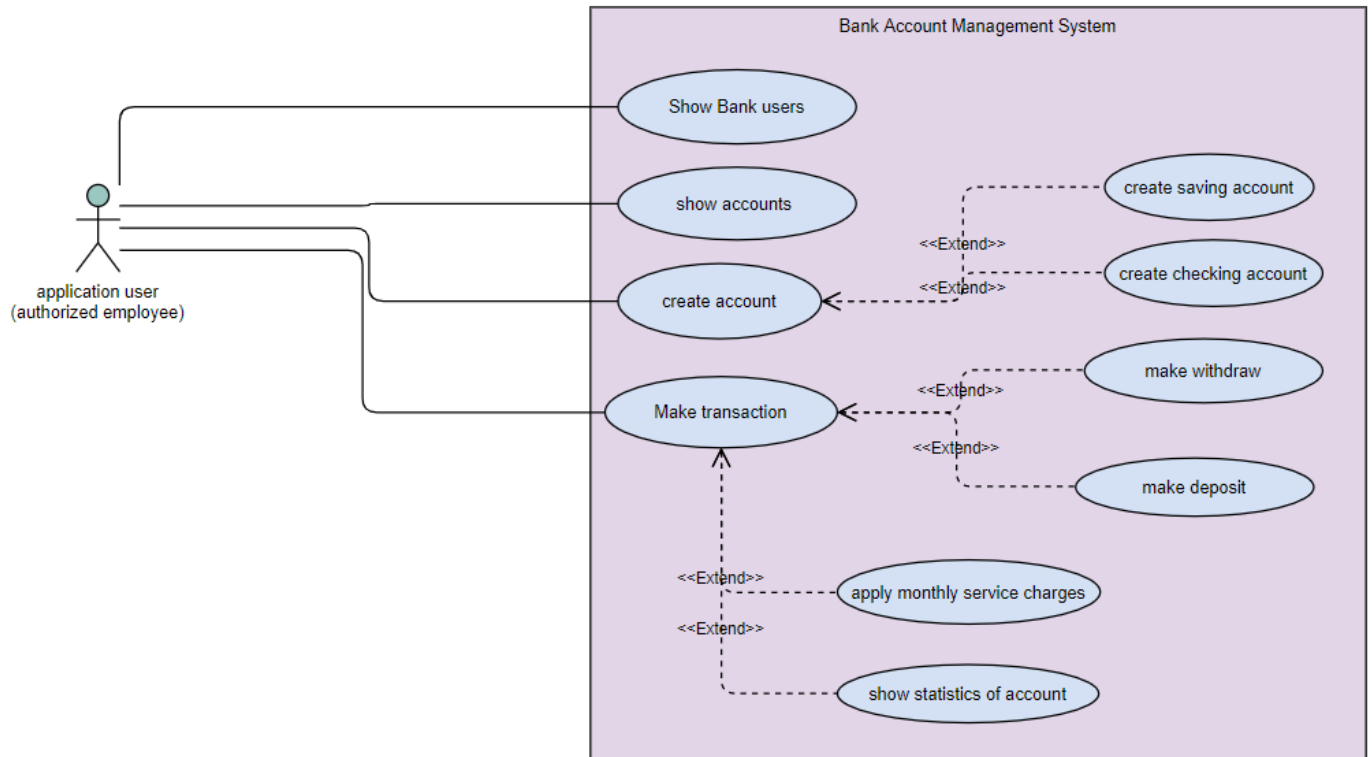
Bank Account Management System

Show Bank users

show accounts

create saving account

<<Extend>>

create checking account

create account

<<Extend>>

make withdraw

<<Extend>>

Make transaction

<<Extend>>

make deposit

<<Extend>>

apply monthly service charges

<<Extend>>

show statistics of account

application user
(authorized employee)